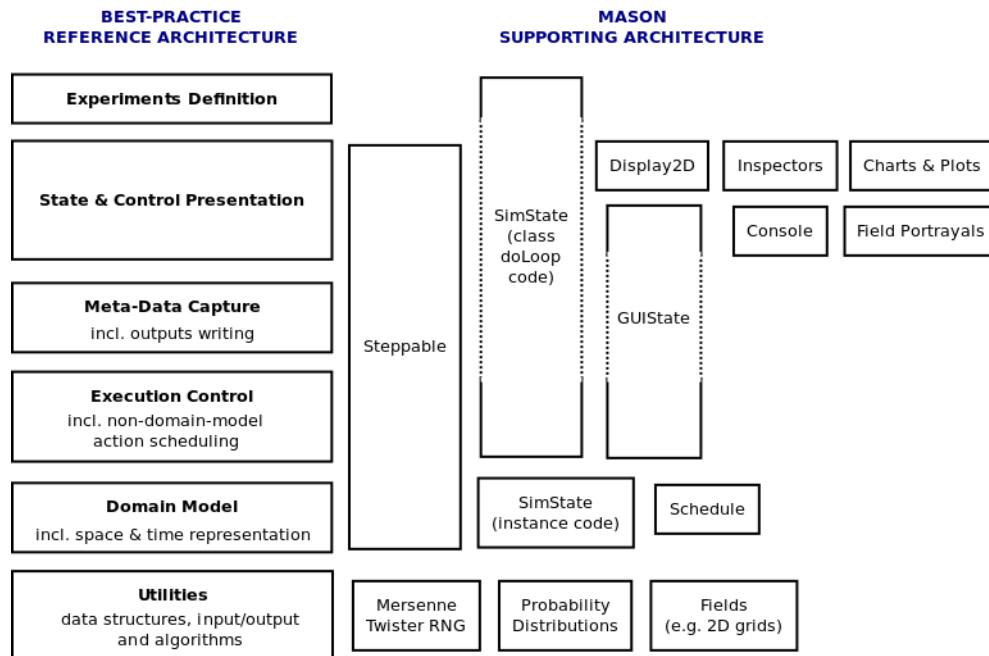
BEST-PRACTICE
REFERENCE ARCHITECTURE

MASON
SUPPORTING ARCHITECTURE

Experiments Definition

State & Control Presentation

Meta-Data Capture
incl. outputs writing

Execution Control
incl. non-domain-model action scheduling

Domain Model
incl. space & time representation

Utilities
data structures, input/output and algorithms

Steppable

SimState (class doLoop code)

Display2D

Inspectors

Charts & Plots

Console

Field Portrayals

GUIState

SimState (instance code)

Schedule

Mersenne Twister RNG

Probability Distributions

Fields (e.g. 2D grids)